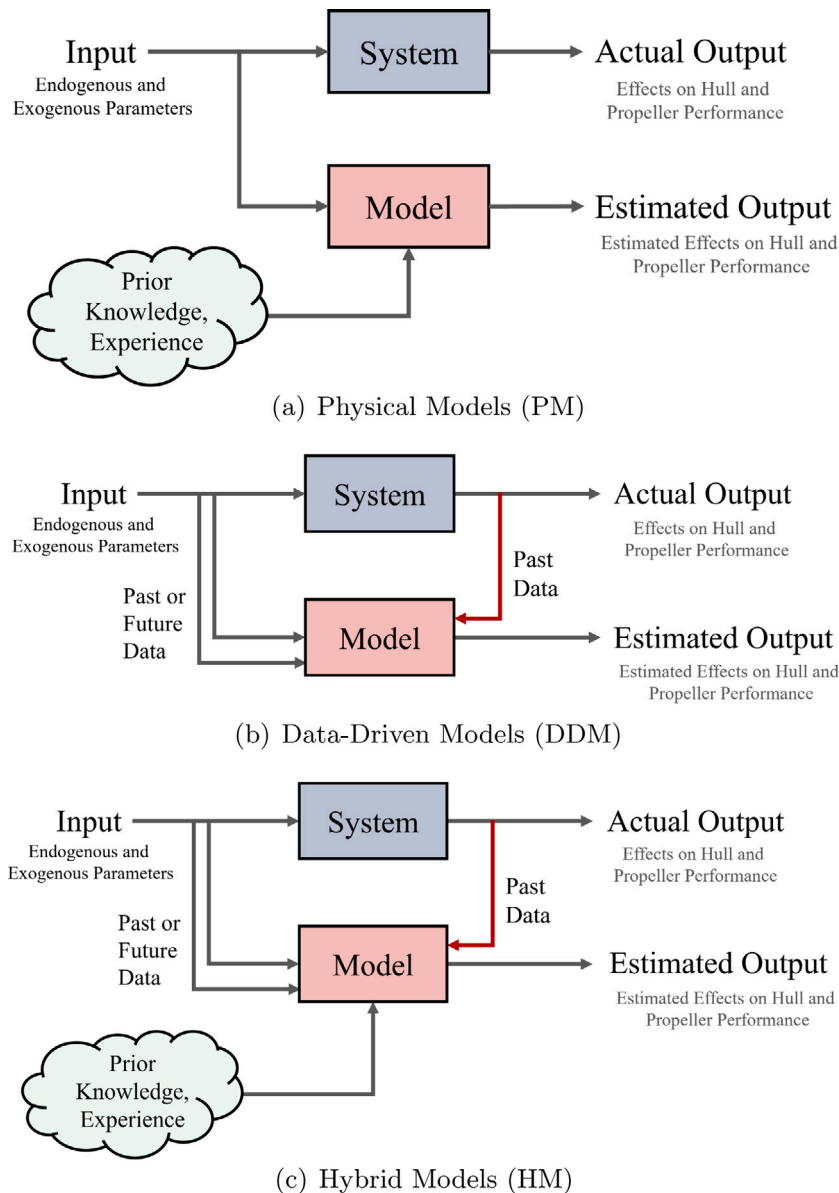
Input
Endogenous and Exogenous Parameters

System

Actual Output
Effects on Hull and Propeller Performance

Model

Estimated Output
Estimated Effects on Hull and Propeller Performance

Prior Knowledge, Experience

(a) Physical Models (PM)

Input
Endogenous and Exogenous Parameters

System

Actual Output
Effects on Hull and Propeller Performance

Past Data

Past or Future Data

Model

Estimated Output
Estimated Effects on Hull and Propeller Performance

(b) Data-Driven Models (DDM)

Input
Endogenous and Exogenous Parameters

System

Actual Output
Effects on Hull and Propeller Performance

Past Data

Past or Future Data

Model

Estimated Output
Estimated Effects on Hull and Propeller Performance

Prior Knowledge, Experience

(c) Hybrid Models (HM)